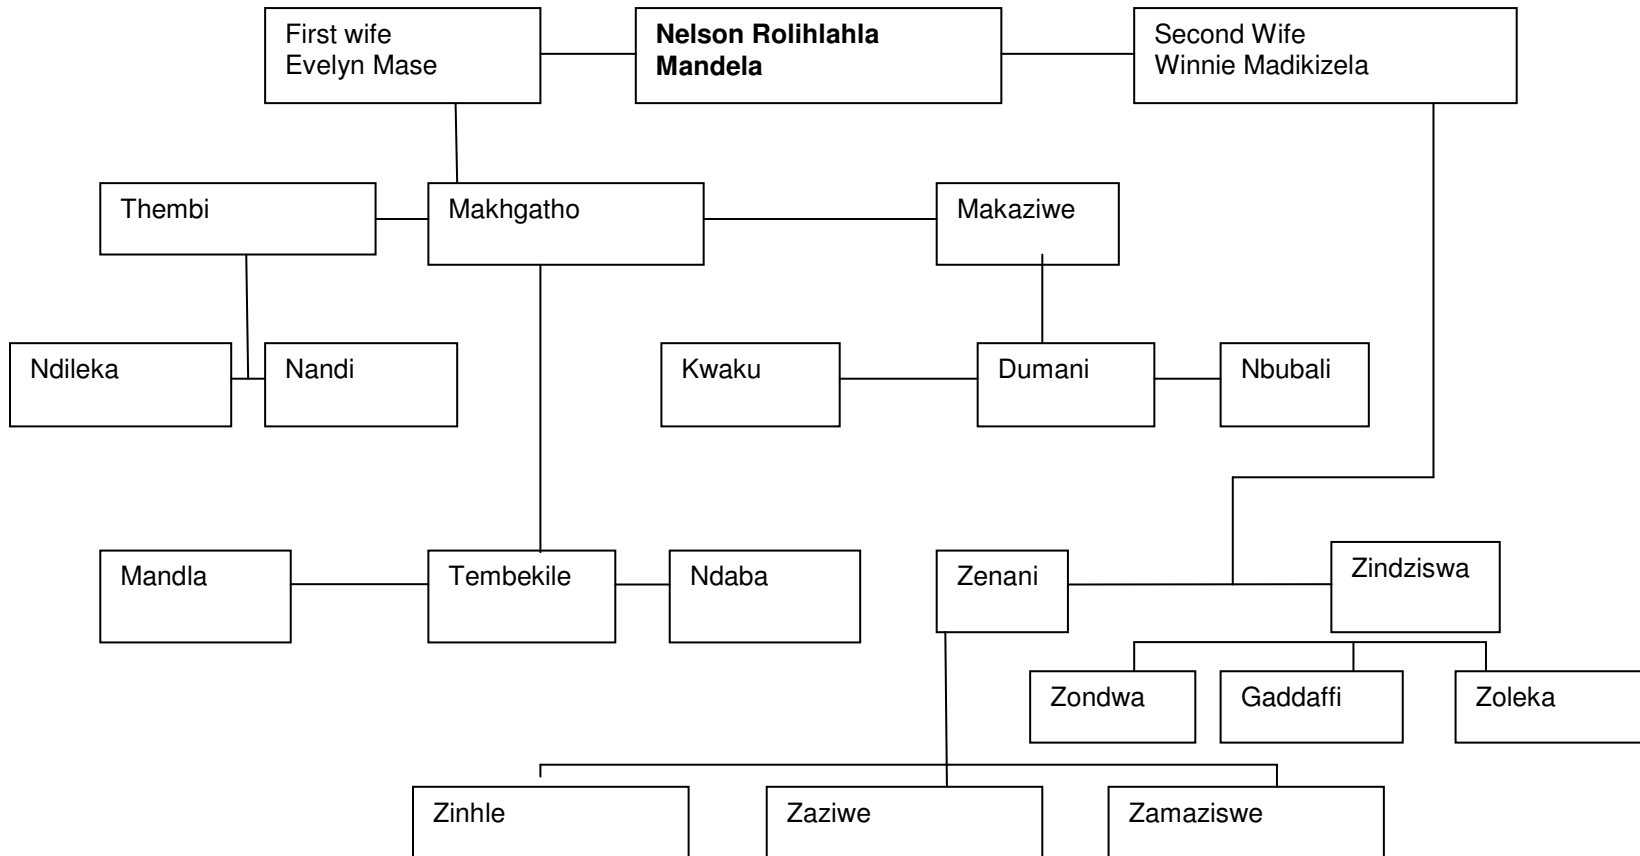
First wife
Evelyn Mase

**Nelson Rolihlahla Mandela**

Second Wife
Winnie Madikizela

Thembi

Makhgatho

Makaziwe

Ndileka

Nandi

Kwaku

Dumani

Nbubali

Mandla

Tembekile

Ndaba

Zenani

Zindziswa

Zondwa

Gaddaffi

Zoleka

Zinhle

Zaziwe

Zamaziswe